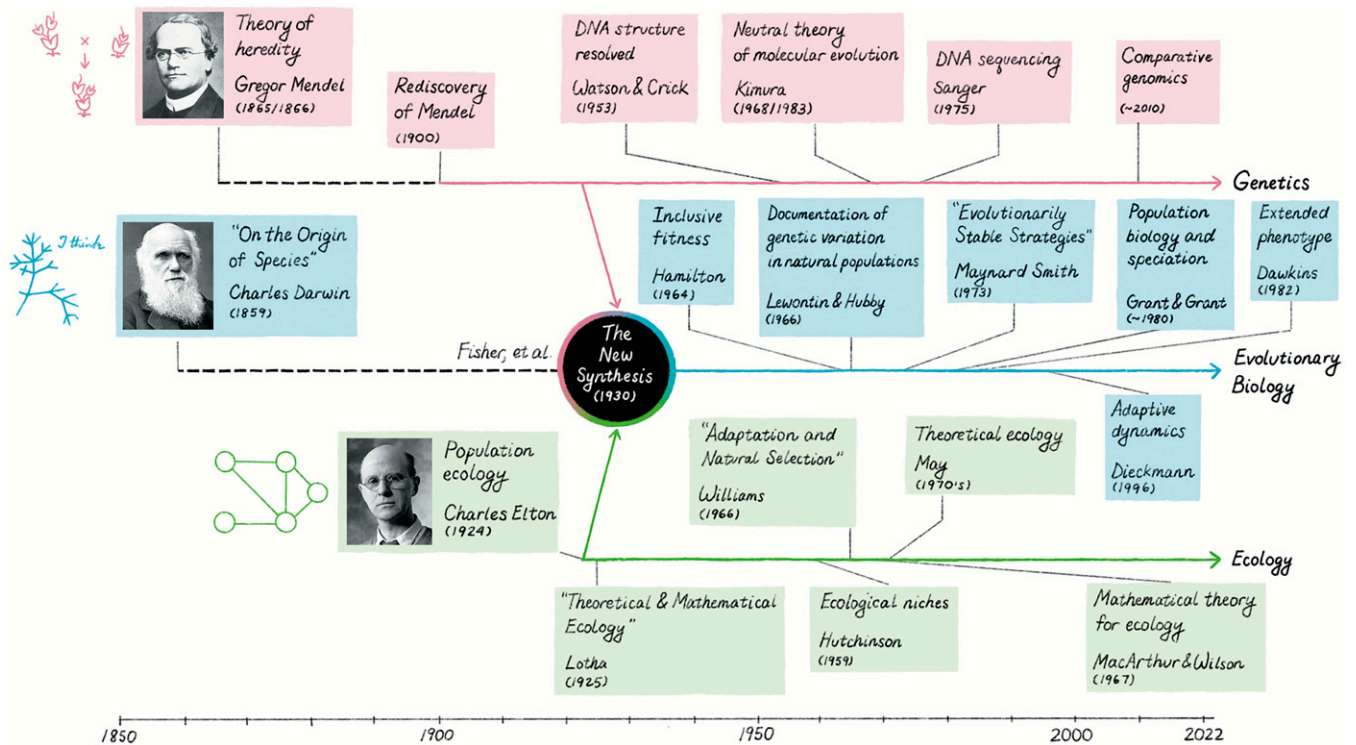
Theory of heredity
Gregor Mendel
(1865/1866)

Rediscovery of Mendel
(1900)

DNA structure resolved
Watson & Crick
(1953)

Neutral theory of molecular evolution
Kimura
(1968/1983)

DNA sequencing
Sanger
(1975)

Comparative genomics
(~2010)

Genetics

I think

"On the Origin of Species"
Charles Darwin
(1859)

Inclusive fitness
Hamilton
(1964)

Documentation of genetic variation in natural populations
Lewontin & Hubby
(1966)

"Evolutionarily Stable Strategies"
Maynard Smith
(1973)

Population biology and speciation
Grant & Grant
(~1980)

Extended phenotype
Dawkins
(1982)

Fisher, et al.

The New Synthesis
(1930)

Evolutionary Biology

Adaptive dynamics
Dieckmann
(1996)

Population ecology
Charles Elton
(1924)

"Adaptation and Natural Selection"
Williams
(1966)

Theoretical ecology
May
(1970's)

Ecology

"Theoretical & Mathematical Ecology"
Lotha
(1925)

Ecological niches
Hutchinson
(1959)

Mathematical theory for ecology
MacArthur & Wilson
(1967)

1850
1900
1950
2000
2022